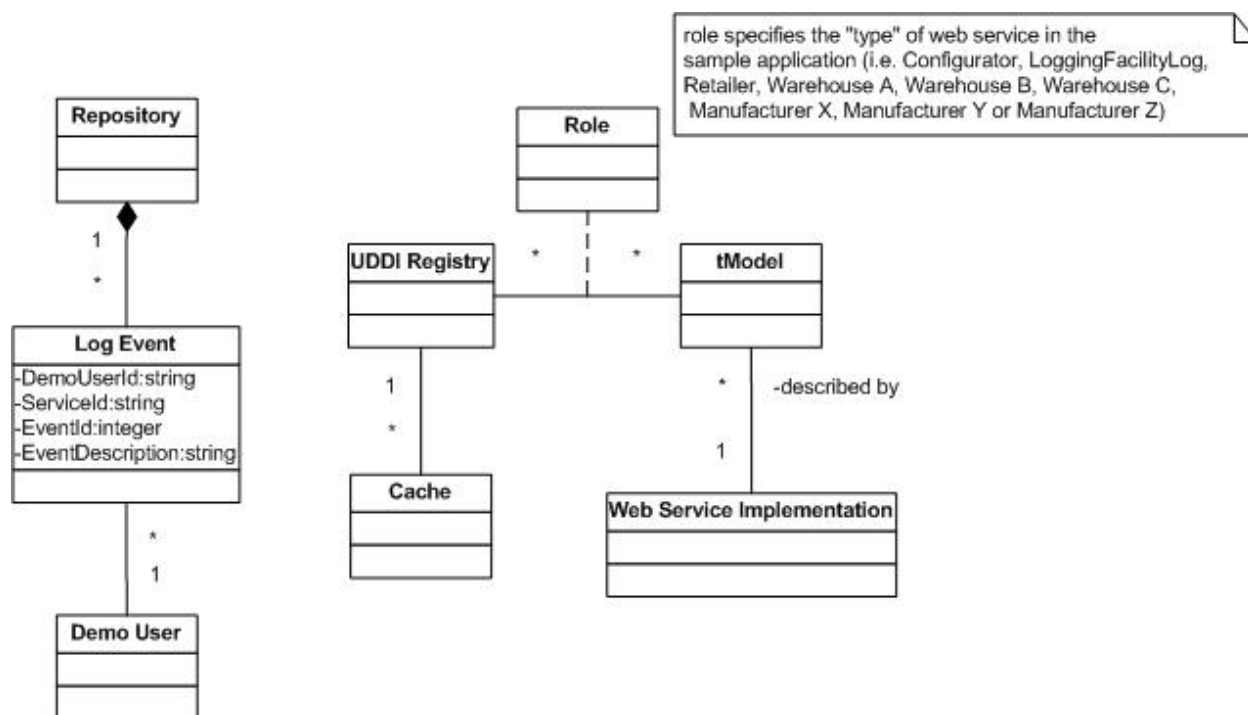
role specifies the "type" of web service in the sample application (i.e. Configurator, LoggingFacilityLog, Retailer, Warehouse A, Warehouse B, Warehouse C, Manufacturer X, Manufacturer Y or Manufacturer Z)

Repository

1

*

Log Event

-DemoUserId:string
-ServiceId:string
-EventId:integer
-EventDescription:string

*

1

Demo User

Role

UDDI Registry

*

*

tModel

1

*

Cache

*

-described by

1

Web Service Implementation